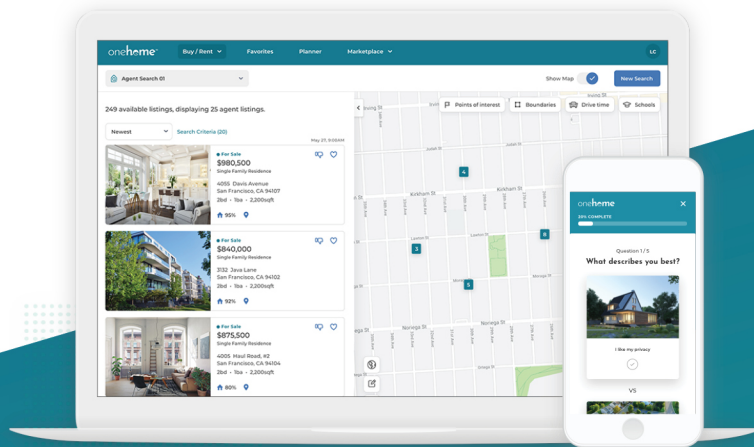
onehome

Buy / Rent
Favorites
Planner
Marketplace
LC

Agent Search 01
Show Map
New Search

249 available listings, displaying 25 agent listings.

Newest
Search Criteria (20)

May 27, 8:00AM

For Sale
$980,500
Single Family Residence
4055 Davis Avenue
San Francisco, CA 94107
2bd • 1ba • 2,200sqft
95%

For Sale
$840,000
Single Family Residence
3132 Java Lane
San Francisco, CA 94102
2bd • 1ba • 2,200sqft
92%

For Sale
$875,500
Single Family Residence
4005 Haul Road, #2
San Francisco, CA 94104
2bd • 1ba • 2,200sqft
80%

Points of interest
Boundaries
Drive time
Schools

Kirkham St
Lawton St
Noriega St

4
3
5
8

onehome
30% COMPLETE
Question 1 / 5
What describes you best?
I like my privacy
VS